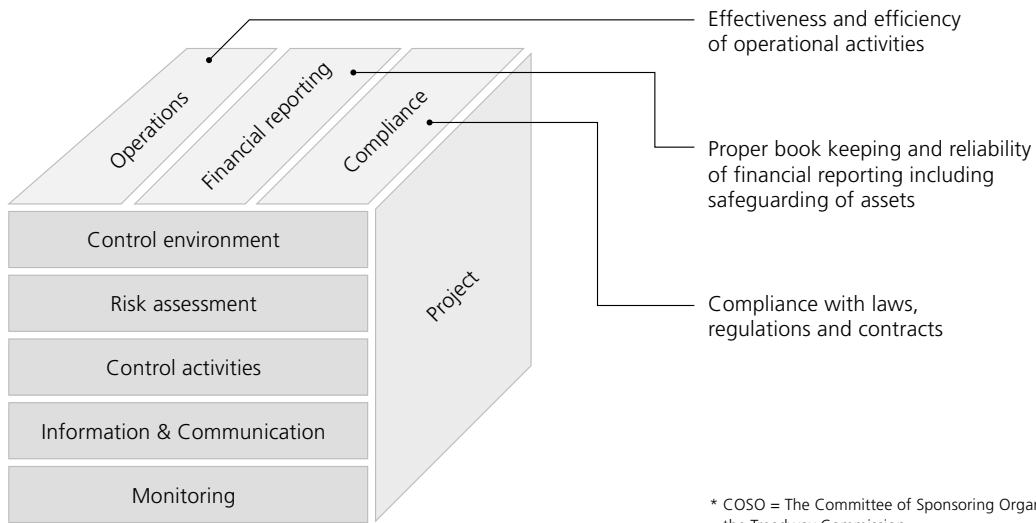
Operations

Financial reporting

Compliance

Effectiveness and efficiency of operational activities

Proper book keeping and reliability of financial reporting including safeguarding of assets

Compliance with laws, regulations and contracts

Control environment

Risk assessment

Control activities

Information & Communication

Monitoring

Project

* COSO = The Committee of Sponsoring Organ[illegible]
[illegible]